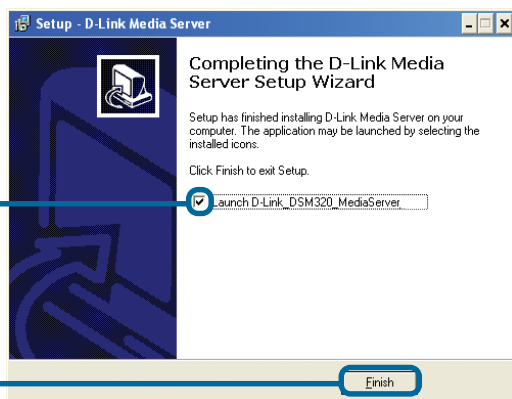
Setup - D-Link Media Server

Completing the D-Link Media Server Setup Wizard

Setup has finished installing D-Link Media Server on your computer. The application may be launched by selecting the installed icons.

Click Finish to exit Setup.

Launch D-Link_DSM320_MediaServer

Finish